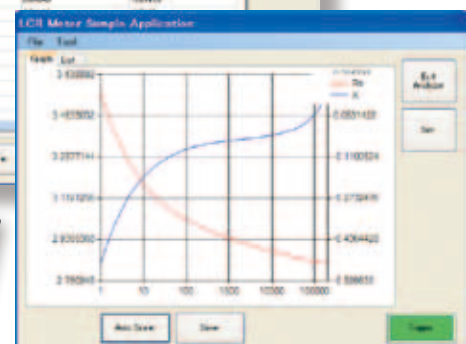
LCR Meter Sample Application

File Tool

Graph List

3.638892

3.455852

3.2077144

3.110205

2.9330350

2.780845

Rs

X

-0.0551420

-0.1160524

-0.2730415

-0.4064420

-0.598651

1

10

100

1000

10000

100000

Auto Scale

Save

E.4 Analysis

Set

Trigger